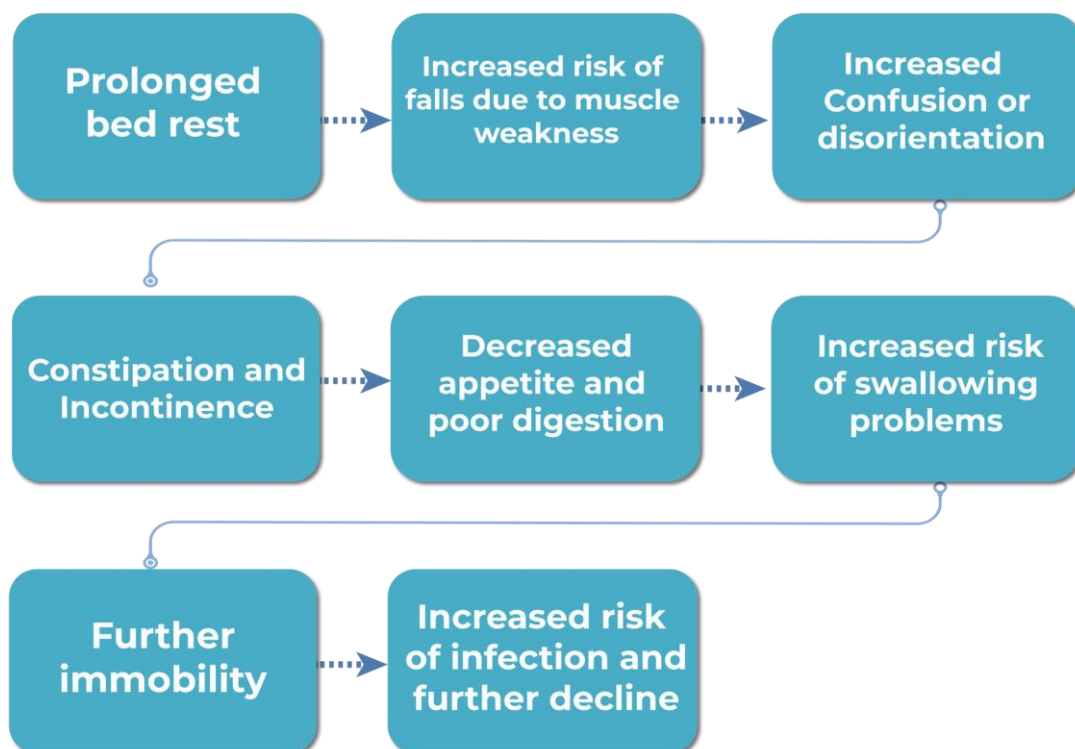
Prolonged bed rest

Increased risk of falls due to muscle weakness

Increased Confusion or disorientation

Constipation and Incontinence

Decreased appetite and poor digestion

Increased risk of swallowing problems

Further immobility

Increased risk of infection and further decline